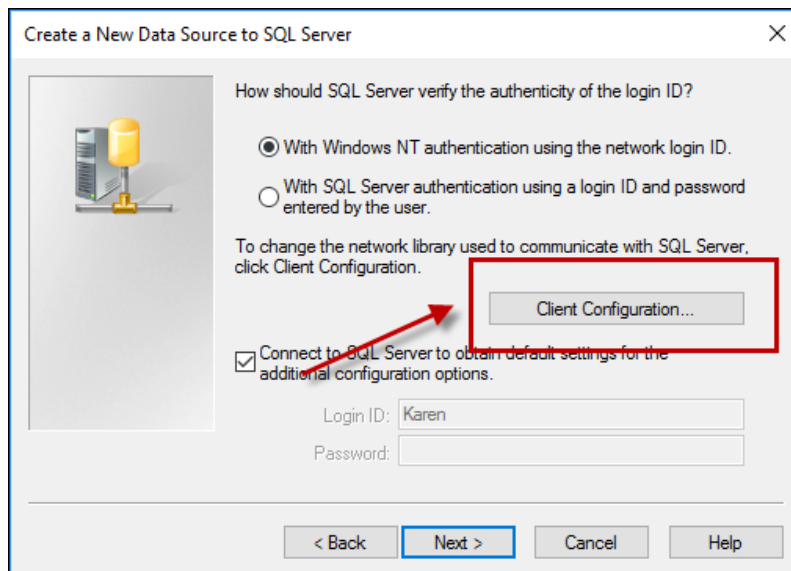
Create a New Data Source to SQL Server

How should SQL Server verify the authenticity of the login ID?

With Windows NT authentication using the network login ID.

With SQL Server authentication using a login ID and password entered by the user.

To change the network library used to communicate with SQL Server, click Client Configuration.

Client Configuration...

Connect to SQL Server to obtain default settings for the additional configuration options.

Login ID: Karen

Password:

< Back

Next >

Cancel

Help